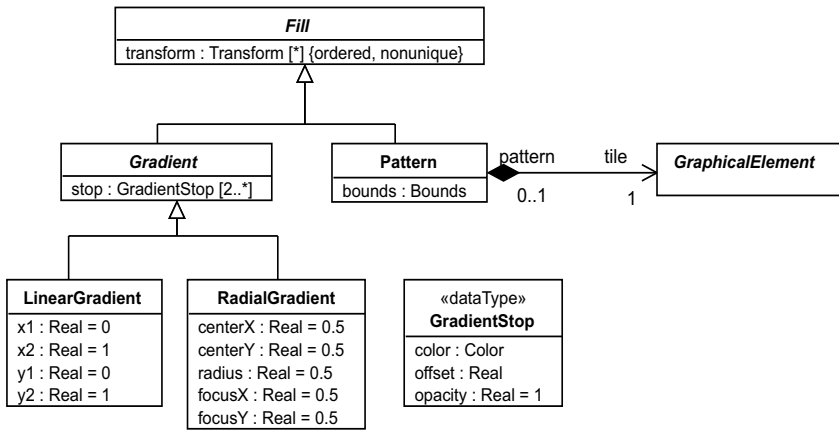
Fill
transform : Transform [*] {ordered, nonunique}

Gradient
stop : GradientStop [2..*]

Pattern
bounds : Bounds

pattern
tile
0..1
1

GraphicalElement

LinearGradient
x1 : Real = 0
x2 : Real = 1
y1 : Real = 0
y2 : Real = 1

RadialGradient
centerX : Real = 0.5
centerY : Real = 0.5
radius : Real = 0.5
focusX : Real = 0.5
focusY : Real = 0.5

«dataType»
GradientStop
color : Color
offset : Real
opacity : Real = 1